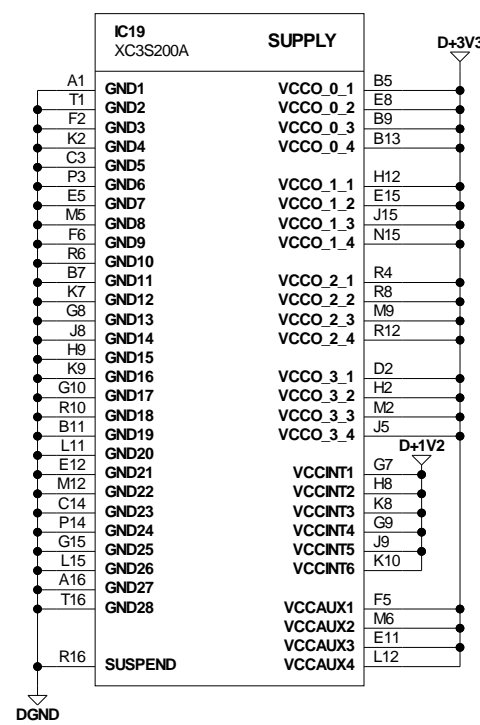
IC19
XC3S200A

SUPPLY

D+3V3

| Pin | Left | Right | Pin |
|---|---|---|---|
| A1 | GND1 | VCCO_0_1 | B5 |
| T1 | GND2 | VCCO_0_2 | E8 |
| F2 | GND3 | VCCO_0_3 | B9 |
| K2 | GND4 | VCCO_0_4 | B13 |
| C3 | GND5 | | |
| P3 | GND6 | VCCO_1_1 | H12 |
| E5 | GND7 | VCCO_1_2 | E15 |
| M5 | GND8 | VCCO_1_3 | J15 |
| F6 | GND9 | VCCO_1_4 | N15 |
| R6 | GND10 | | |
| B7 | GND11 | VCCO_2_1 | R4 |
| K7 | GND12 | VCCO_2_2 | R8 |
| G8 | GND13 | VCCO_2_3 | M9 |
| J8 | GND14 | VCCO_2_4 | R12 |
| H9 | GND15 | | |
| K9 | GND16 | VCCO_3_1 | D2 |
| G10 | GND17 | VCCO_3_2 | H2 |
| R10 | GND18 | VCCO_3_3 | M2 |
| B11 | GND19 | VCCO_3_4 | J5 |
| L11 | GND20 | | |
| E12 | GND21 | VCCINT1 | G7 |
| M12 | GND22 | VCCINT2 | H8 |
| C14 | GND23 | VCCINT3 | K8 |
| P14 | GND24 | VCCINT4 | G9 |
| G15 | GND25 | VCCINT5 | J9 |
| L15 | GND26 | VCCINT6 | K10 |
| A16 | GND27 | | |
| T16 | GND28 | VCCAUX1 | F5 |
| | | VCCAUX2 | M6 |
| | | VCCAUX3 | E11 |
| R16 | SUSPEND | VCCAUX4 | L12 |

D+1V2

DGND